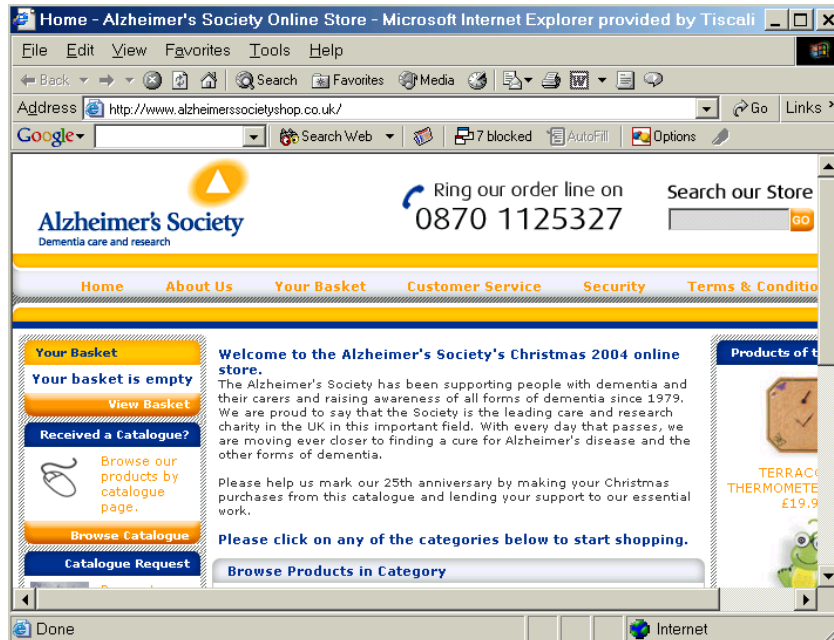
Home - Alzheimer's Society Online Store - Microsoft Internet Explorer provided by Tiscali

File Edit View Favorites Tools Help

Back Search Favorites Media

Address http://www.alzheimerssocietyshop.co.uk/ Go Links

Google Search Web 7 blocked AutoFill Options

Alzheimer's Society
Dementia care and research

Ring our order line on
0870 1125327

Search our Store
GO

Home About Us Your Basket Customer Service Security Terms & Conditio

Your Basket
Your basket is empty
View Basket

Received a Catalogue?
Browse our products by catalogue page.
Browse Catalogue

Catalogue Request

Welcome to the Alzheimer's Society's Christmas 2004 online store.
The Alzheimer's Society has been supporting people with dementia and their carers and raising awareness of all forms of dementia since 1979. We are proud to say that the Society is the leading care and research charity in the UK in this important field. With every day that passes, we are moving ever closer to finding a cure for Alzheimer's disease and the other forms of dementia.

Please help us mark our 25th anniversary by making your Christmas purchases from this catalogue and lending your support to our essential work.

Please click on any of the categories below to start shopping.

Browse Products in Category

Products of t

TERRAC
THERMOMETE
£19.9

Done Internet